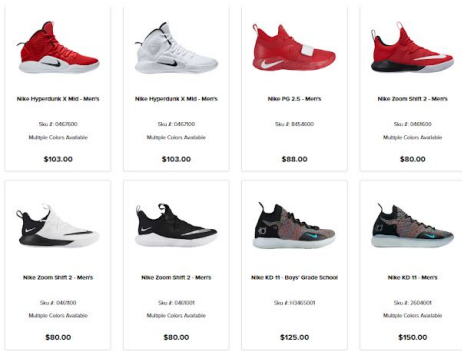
Nike Hyperdunk X Mid - Men's

Sku #: 0467600

Multiple Colors Available

$103.00

Nike Hyperdunk X Mid - Men's

Sku #: 0467100

Multiple Colors Available

$103.00

Nike PG 2.5 - Men's

Sku #: 8458600

Multiple Colors Available

$88.00

Nike Zoom Shift 2 - Men's

Sku #: 0461600

Multiple Colors Available

$80.00

Nike Zoom Shift 2 - Men's

Sku #: 0461100

Multiple Colors Available

$80.00

Nike Zoom Shift 2 - Men's

Sku #: 0461001

Multiple Colors Available

$80.00

Nike KD 11 - Boys' Grade School

Sku #: H3465001

Multiple Colors Available

$125.00

Nike KD 11 - Men's

Sku #: 2604001

Multiple Colors Available

$150.00